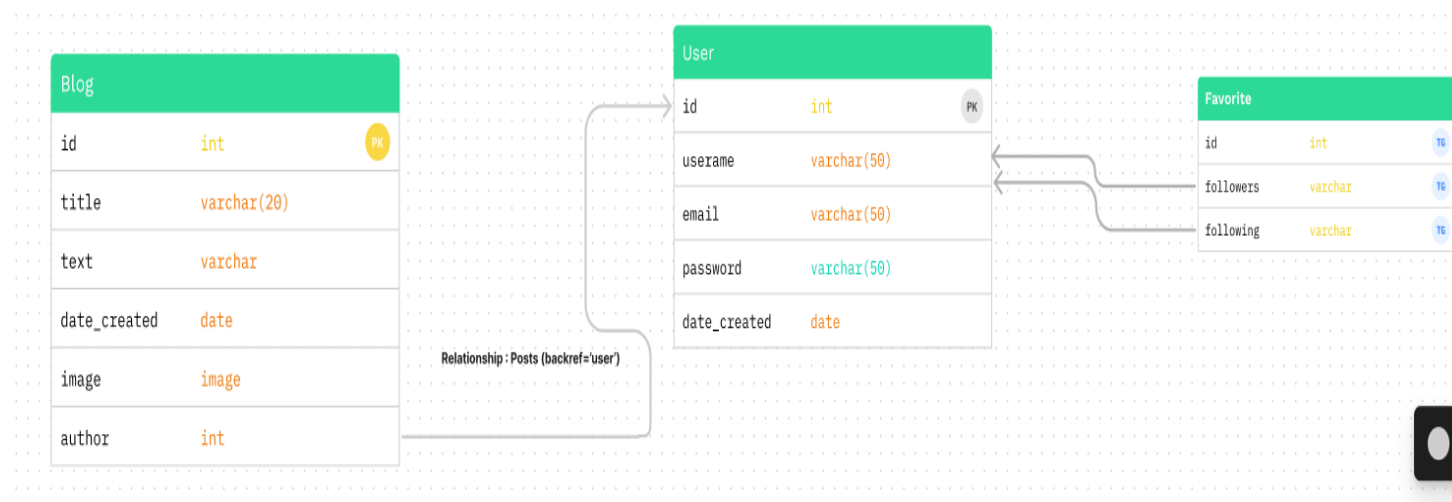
Blog

| id | int | PK |
|---|---|---|
| title | varchar(20) | |
| text | varchar | |
| date_created | date | |
| image | image | |
| author | int | |

Relationship : Posts (backref='user')

User

| id | int | PK |
|---|---|---|
| userame | varchar(50) | |
| email | varchar(50) | |
| password | varchar(50) | |
| date_created | date | |

Favorite

| id | int | TG |
|---|---|---|
| followers | varchar | TG |
| following | varchar | TG |